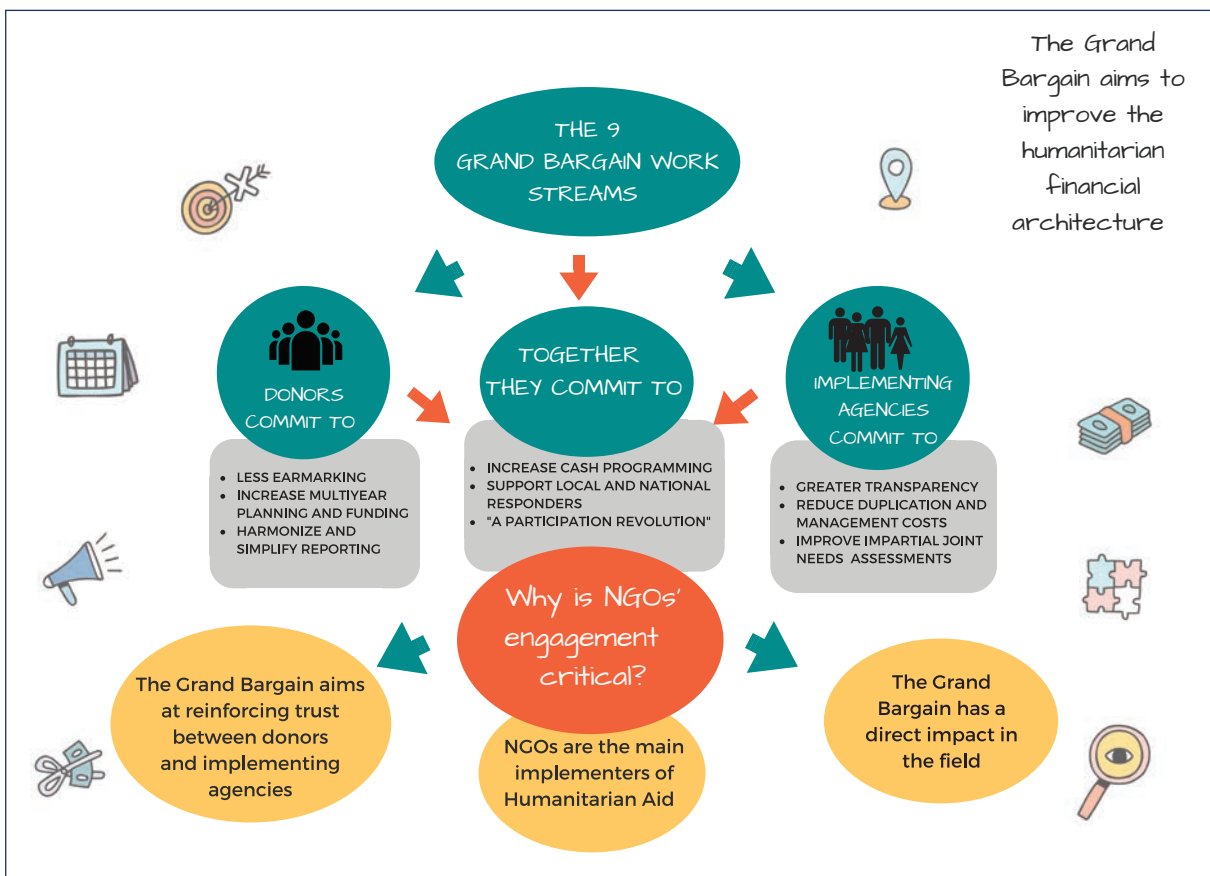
The Grand Bargain aims to improve the humanitarian financial architecture

THE 9 GRAND BARGAIN WORK STREAMS

DONORS COMMIT TO

- LESS EARMARKING
- INCREASE MULTIYEAR PLANNING AND FUNDING
- HARMONIZE AND SIMPLIFY REPORTING

TOGETHER THEY COMMIT TO

- INCREASE CASH PROGRAMMING
- SUPPORT LOCAL AND NATIONAL RESPONDERS
- "A PARTICIPATION REVOLUTION"

IMPLEMENTING AGENCIES COMMIT TO

- GREATER TRANSPARENCY
- REDUCE DUPLICATION AND MANAGEMENT COSTS
- IMPROVE IMPARTIAL JOINT NEEDS ASSESSMENTS

Why is NGOs' engagement critical?

The Grand Bargain aims at reinforcing trust between donors and implementing agencies

NGOs are the main implementers of Humanitarian Aid

The Grand Bargain has a direct impact in the field